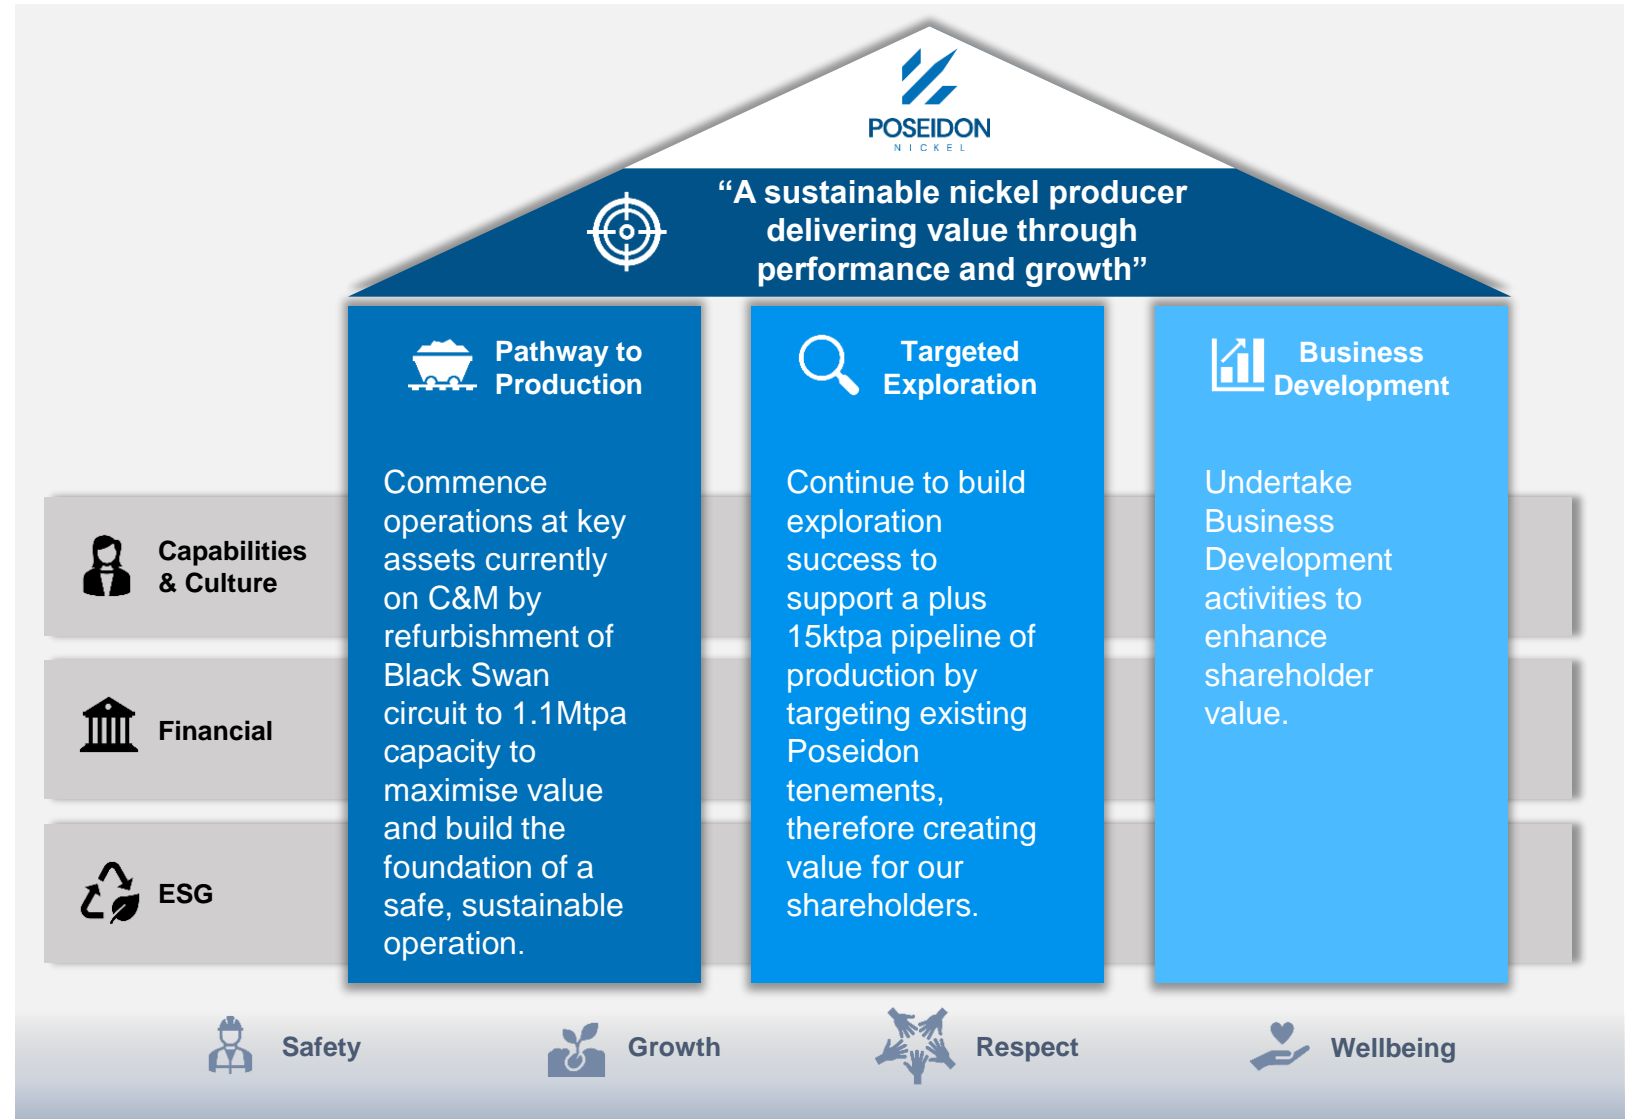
POSEIDON
NICKEL

“A sustainable nickel producer delivering value through performance and growth”

Capabilities & Culture

Financial

ESG

Pathway to Production

Commence operations at key assets currently on C&M by refurbishment of Black Swan circuit to 1.1Mtpa capacity to maximise value and build the foundation of a safe, sustainable operation.

Targeted Exploration

Continue to build exploration success to support a plus 15ktpa pipeline of production by targeting existing Poseidon tenements, therefore creating value for our shareholders.

Business Development

Undertake Business Development activities to enhance shareholder value.

Safety

Growth

Respect

Wellbeing